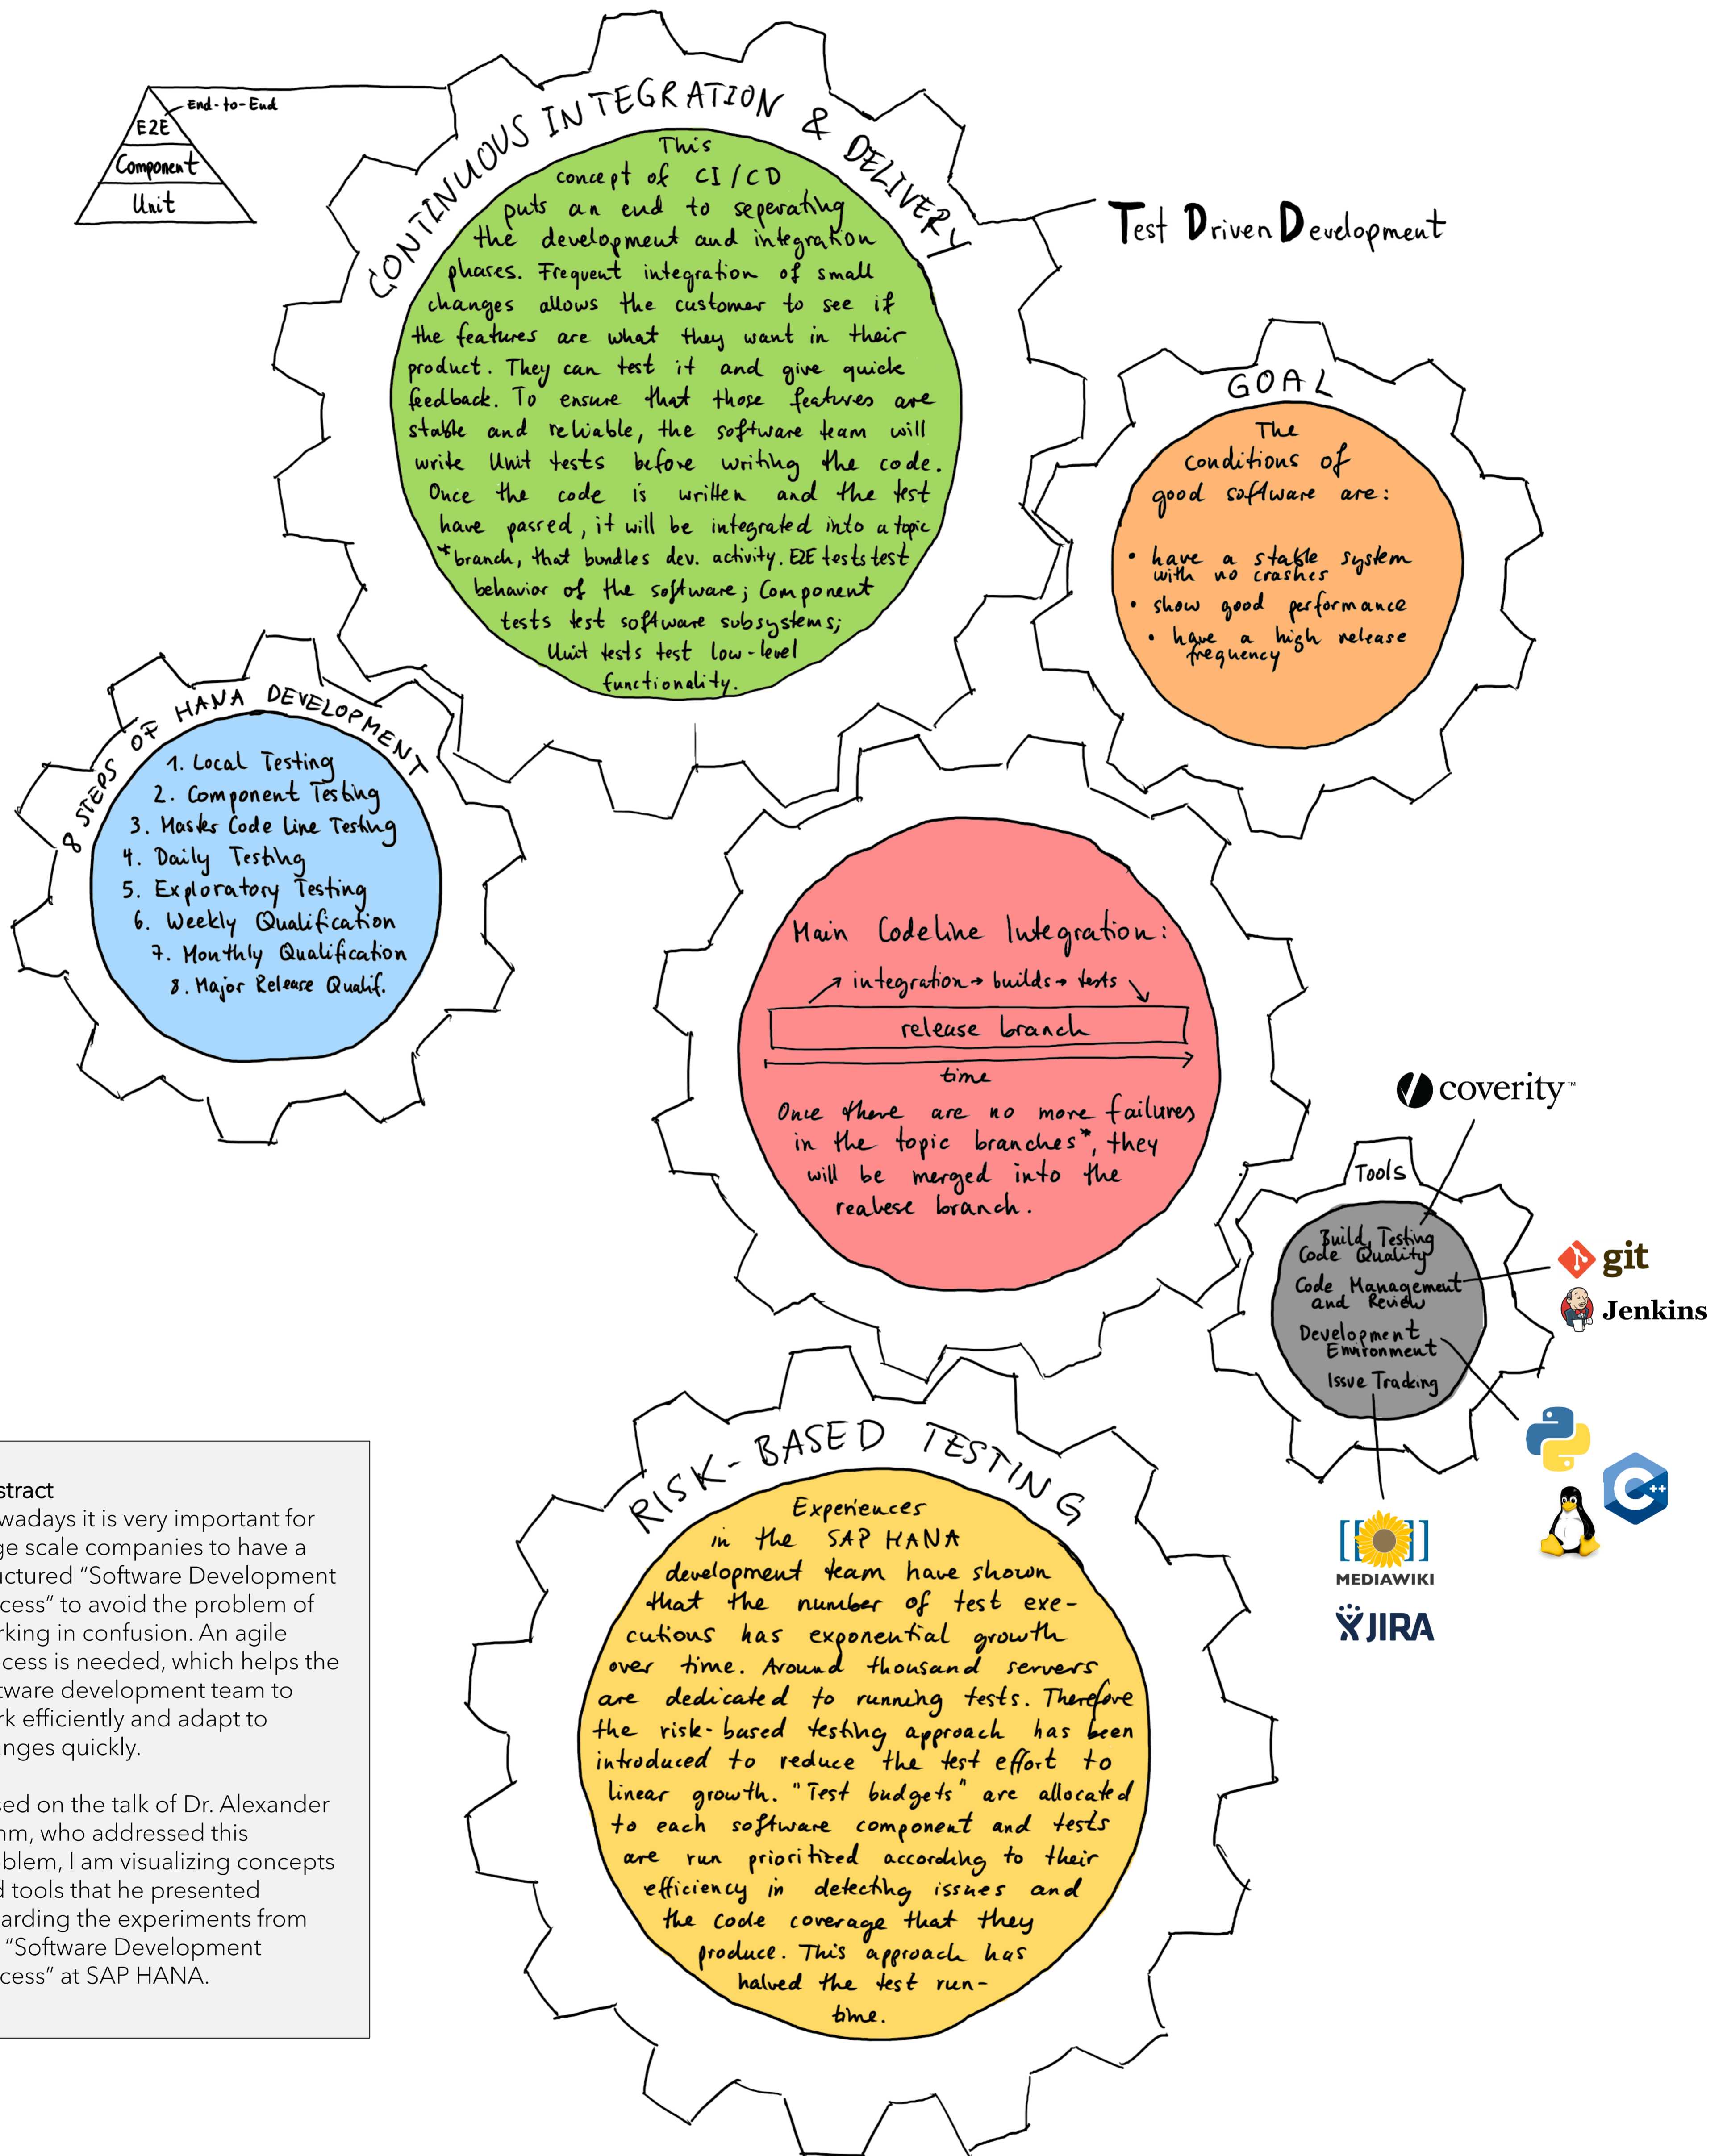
End-to-End

E2E
Component
Unit

CONTINUOUS INTEGRATION & DELIVERY

This concept of CI/CD puts an end to seperating the development and integration phases. Frequent integration of small changes allows the customer to see if the features are what they want in their product. They can test it and give quick feedback. To ensure that those features are stable and reliable, the software team will write Unit tests before writing the code. Once the code is written and the test have passed, it will be integrated into a topic *branch, that bundles dev. activity. E2E tests test behavior of the software; Component tests test software subsystems; Unit tests test low-level functionality.

Test Driven Development

GOAL

The conditions of good software are:
• have a stable system with no crashes
• show good performance
• have a high release frequency

8 STEPS OF HANA DEVELOPMENT

1. Local Testing
2. Component Testing
3. Masters Code Line Testing
4. Daily Testing
5. Exploratory Testing
6. Weekly Qualification
7. Monthly Qualification
8. Major Release Qualif.

Main Codeline Integration:
integration → builds → tests
release branch
time
Once there are no more failures in the topic branches*, they will be merged into the realese branch.

coverity™

Tools
Build, Testing
Code Quality
Code Management and Review
Development Environment
Issue Tracking

git
Jenkins
MEDIAWIKI
JIRA

RISK-BASED TESTING

Experiences in the SAP HANA development team have shown that the number of test executions has exponential growth over time. Around thousand servers are dedicated to running tests. Therefore the risk-based testing approach has been introduced to reduce the test effort to linear growth. "Test budgets" are allocated to each software component and tests are run prioritized according to their efficiency in detecting issues and the code coverage that they produce. This approach has halved the test run-time.

stract
wadays it is very important for ge scale companies to have a uctured "Software Development cess" to avoid the problem of rking in confusion. An agile cess is needed, which helps the tware development team to rk efficiently and adapt to nges quickly.

sed on the talk of Dr. Alexander hm, who addressed this blem, I am visualizing concepts d tools that he presented arding the experiments from "Software Development cess" at SAP HANA.